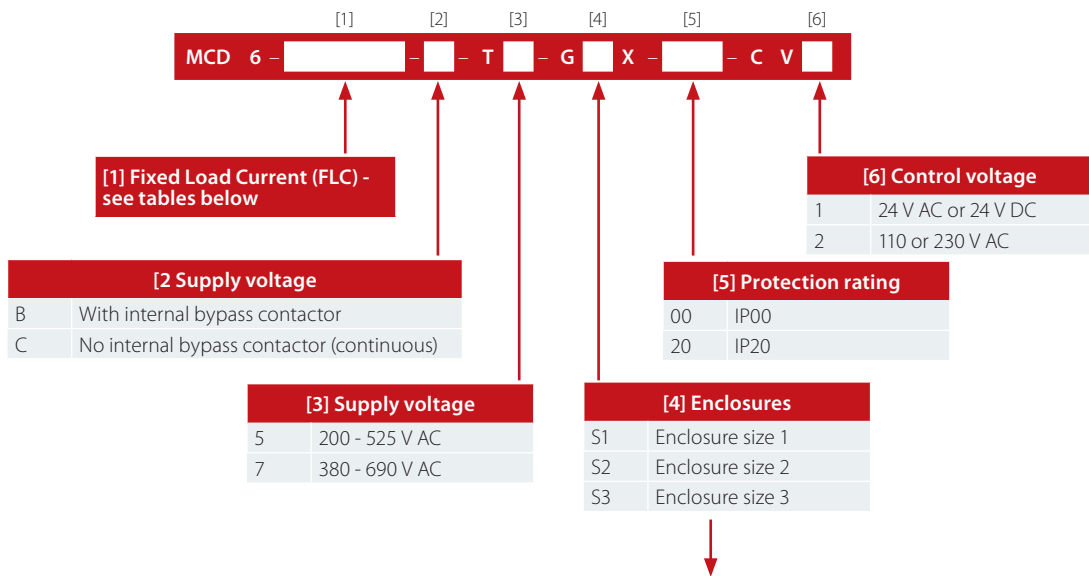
[1] [2] [3] [4] [5] [6]

MCD 6 – [1] – [2] – T [3] – G [4] X – [5] – C V [6]

[1] Fixed Load Current (FLC) - see tables below

| [6] Control voltage | |
|---|---|
| 1 | 24 V AC or 24 V DC |
| 2 | 110 or 230 V AC |

| [2 Supply voltage | |
|---|---|
| B | With internal bypass contactor |
| C | No internal bypass contactor (continuous) |

| [5] Protection rating | |
|---|---|
| 00 | IP00 |
| 20 | IP20 |

| [3] Supply voltage | |
|---|---|
| 5 | 200 - 525 V AC |
| 7 | 380 - 690 V AC |

| [4] Enclosures | |
|---|---|
| S1 | Enclosure size 1 |
| S2 | Enclosure size 2 |
| S3 | Enclosure size 3 |